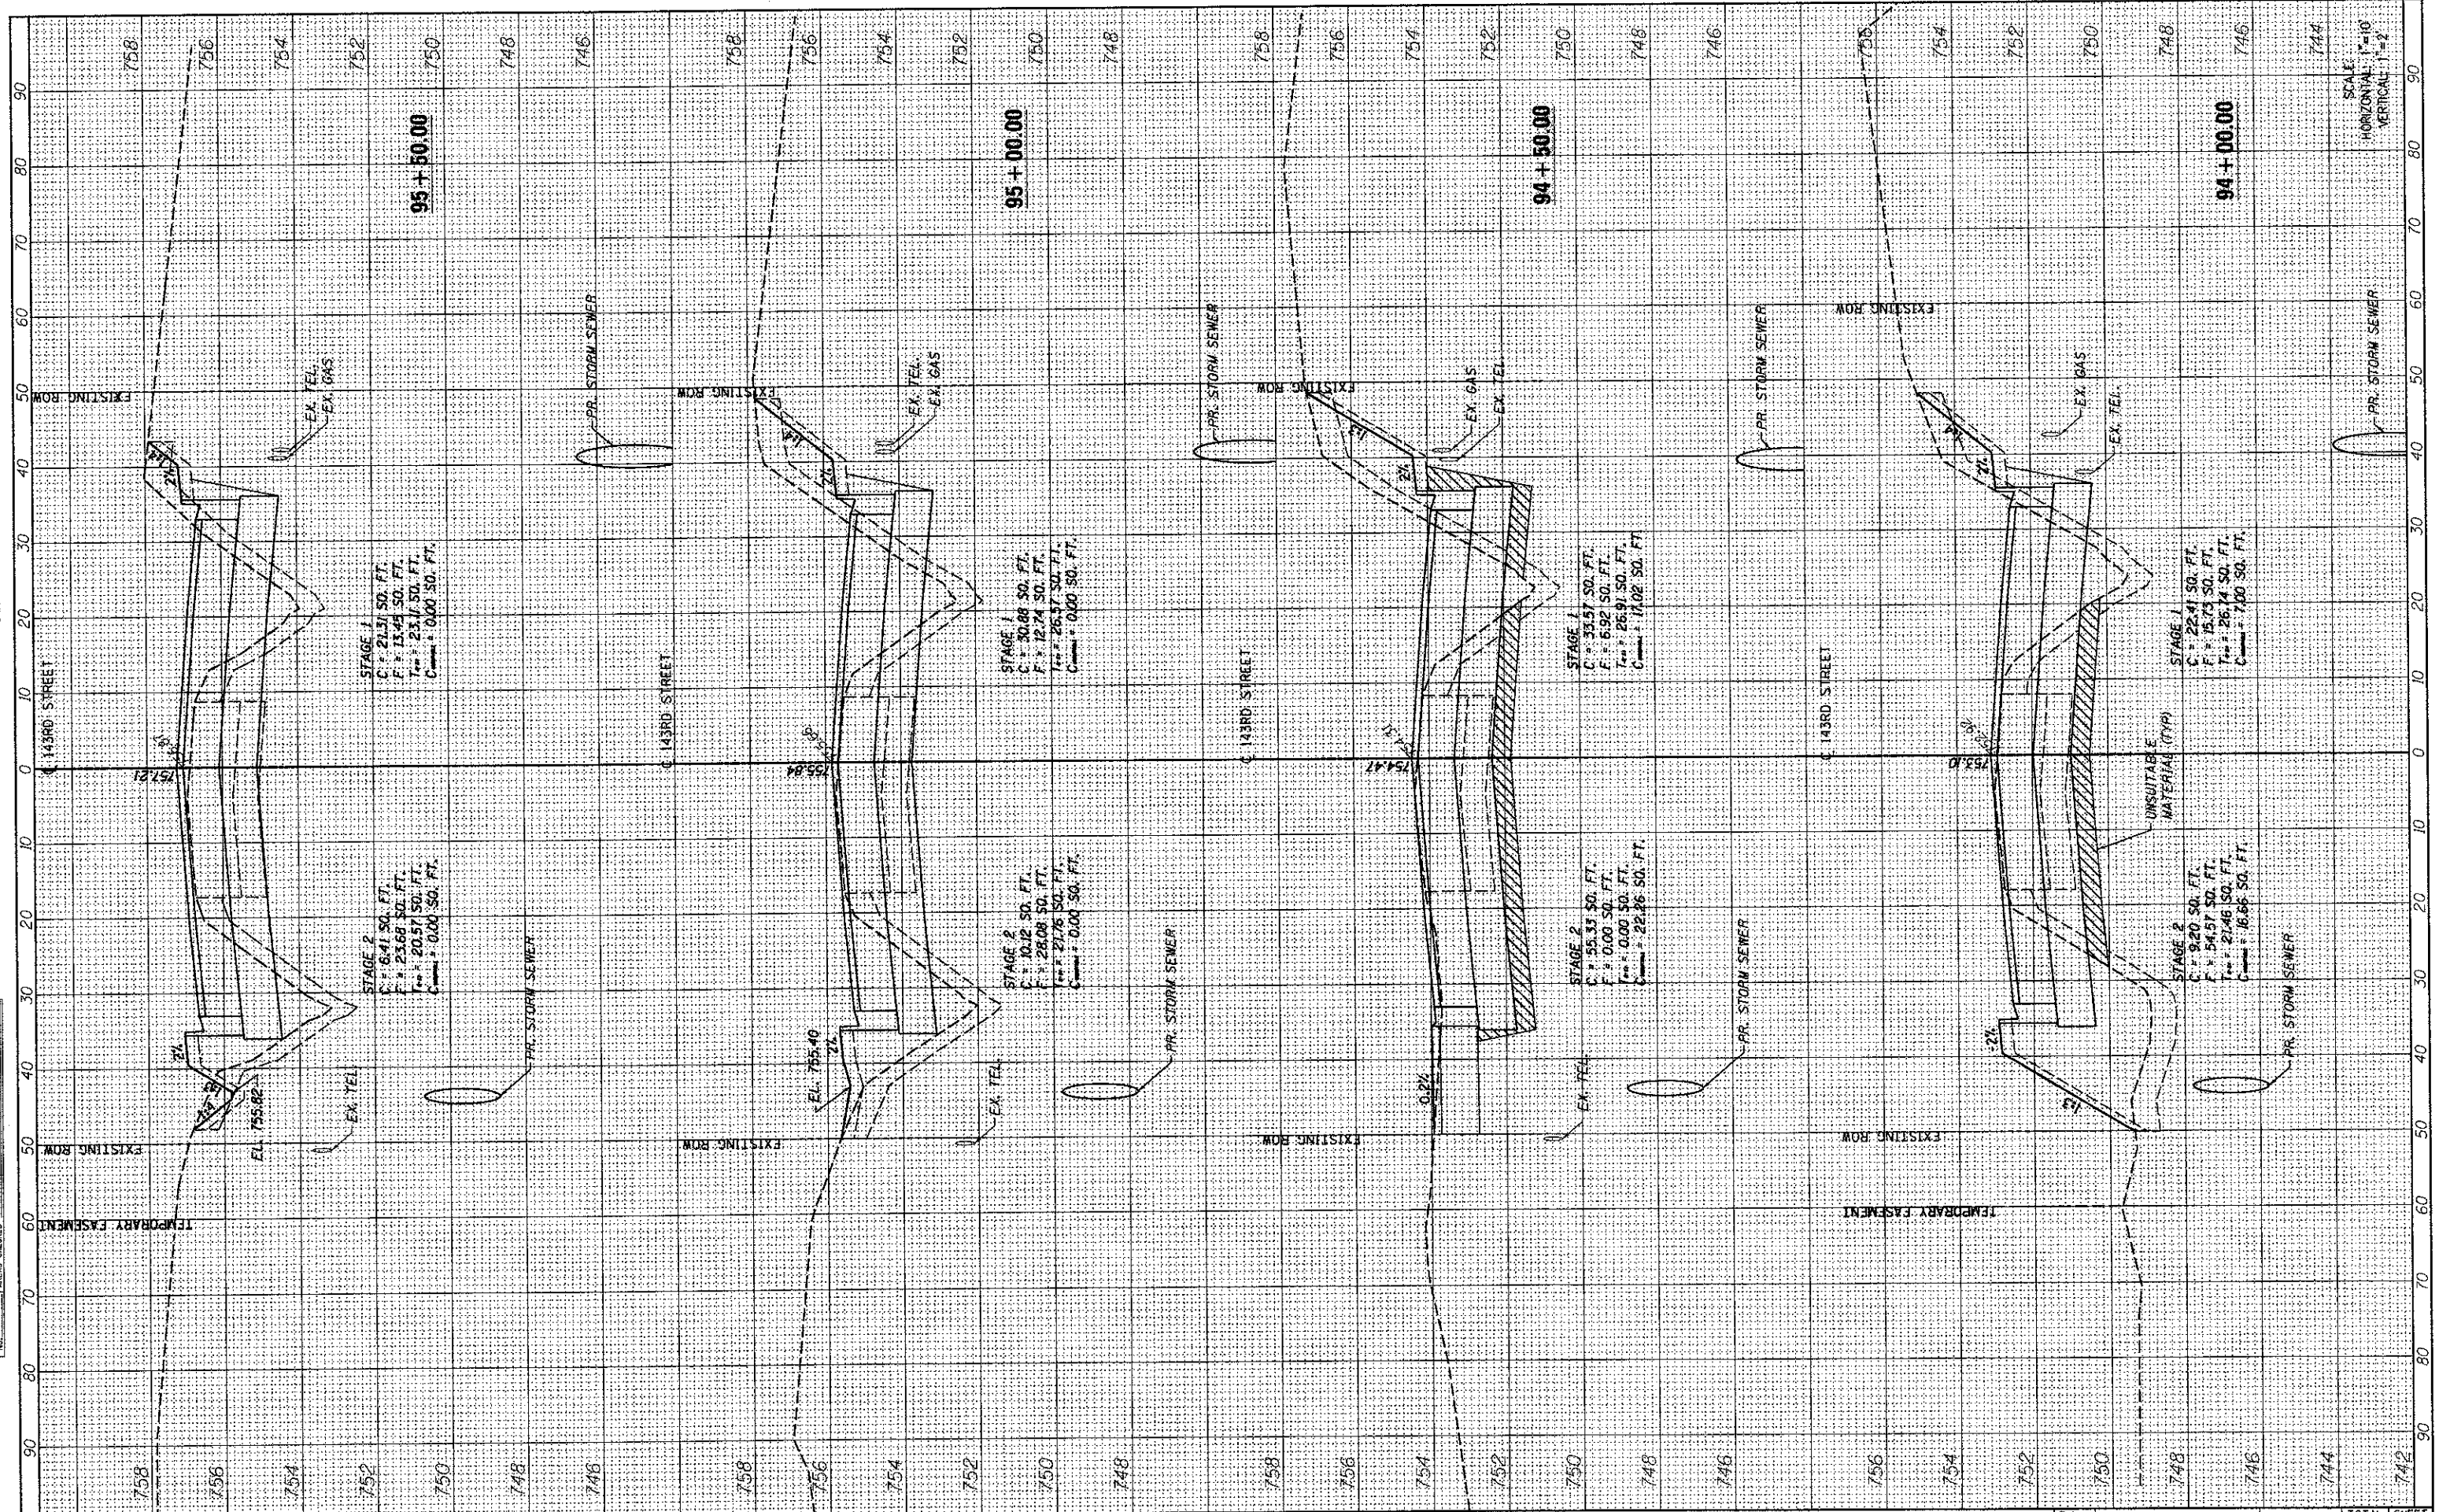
95+50.00

95+00.00

94+50.00

94+00.00

SCALE
HORIZONTAL 1"=10'
VERTICAL 1"=2'

758 756 754 752 750 748 746

758 756 754 752 750 748

758 756 754 752 750 748 746

756 754 752 750 748 746 744

90 80 70 60 50 40 30 20 10 0 10 20 30 40 50 60 70 80 90

℄ 143RD STREET

EXISTING ROW

EX. TEL.
EX. GAS

PR. STORM SEWER

STAGE 1
C = 21.31 SQ. FT.
F = 13.45 SQ. FT.
T = 23.11 SQ. FT.
C = 0.00 SQ. FT.

752.21

STAGE 2
C = 6.41 SQ. FT.
F = 23.68 SQ. FT.
T = 20.57 SQ. FT.
C = 0.00 SQ. FT.

EL. 755.82

EX. TEL

TEMPORARY EASEMENT

℄ 143RD STREET

EXISTING ROW

EX. TEL.
EX. GAS

PR. STORM SEWER

STAGE 1
C = 30.88 SQ. FT.
F = 12.74 SQ. FT.
T = 26.57 SQ. FT.
C = 0.00 SQ. FT.

755.84

STAGE 2
C = 10.12 SQ. FT.
F = 28.08 SQ. FT.
T = 27.76 SQ. FT.
C = 0.00 SQ. FT.

EL. 755.40

EX. TEL

℄ 143RD STREET

EXISTING ROW

EX. GAS
EX. TEL

PR. STORM SEWER

STAGE 1
C = 33.57 SQ. FT.
F = 6.92 SQ. FT.
T = 26.91 SQ. FT.
C = 17.02 SQ. FT.

754.47

STAGE 2
C = 55.33 SQ. FT.
F = 0.00 SQ. FT.
T = 0.00 SQ. FT.
C = 22.26 SQ. FT.

EX. TEL

℄ 143RD STREET

EXISTING ROW

EX. GAS
EX. TEL

PR. STORM SEWER

STAGE 1
C = 22.41 SQ. FT.
F = 15.73 SQ. FT.
T = 26.74 SQ. FT.
C = 7.30 SQ. FT.

753.10

UNSUITABLE MATERIAL (TYP)

STAGE 2
C = 9.20 SQ. FT.
F = 54.57 SQ. FT.
T = 27.46 SQ. FT.
C = 16.66 SQ. FT.

TEMPORARY EASEMENT

758 756 754 752 750 748 746

758 756 754 752 750 748

758 756 754 752 750 748 746

756 754 752 750 748 746 744 742